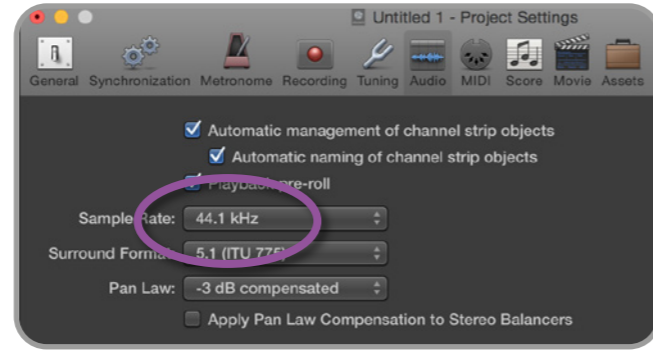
Untitled 1 - Project Settings

General Synchronization Metronome Recording Tuning Audio MIDI Score Movie Assets

Automatic management of channel strip objects
Automatic naming of channel strip objects
Playback pre-roll

Sample Rate: 44.1 kHz
Surround Format: 5.1 (ITU 775)
Pan Law: -3 dB compensated
Apply Pan Law Compensation to Stereo Balancers